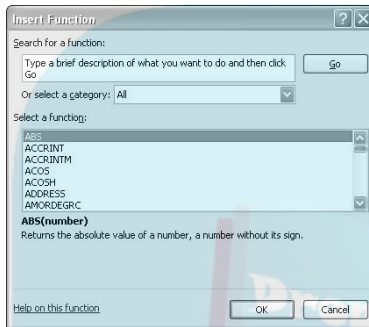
Insert Function

Search for a function:

Type a brief description of what you want to do and then click Go

Go

Or select a category: All

Select a function:

ABS
ACCRINT
ACCRINTM
ACOS
ACOSH
ADDRESS
AMORDEGRC

ABS(number)
Returns the absolute value of a number, a number without its sign.

Help on this function

OK

Cancel